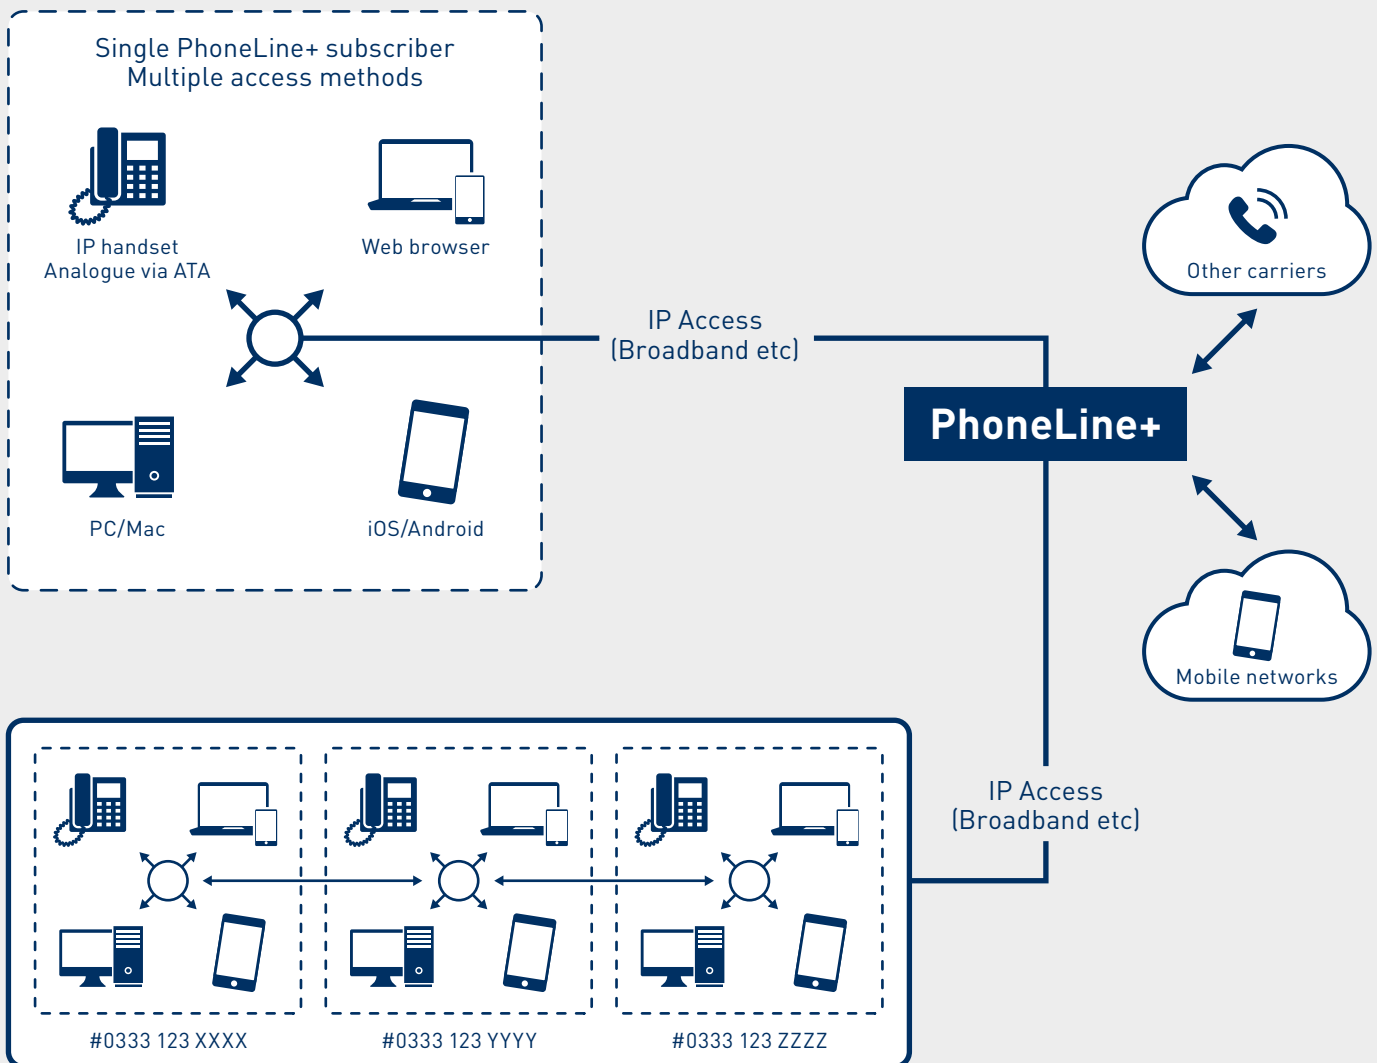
Single PhoneLine+ subscriber
Multiple access methods

IP handset
Analogue via ATA

Web browser

PC/Mac

iOS/Android

IP Access
(Broadband etc)

Other carriers

PhoneLine+

Mobile networks

IP Access
(Broadband etc)

#0333 123 XXXX

#0333 123 YYYY

#0333 123 ZZZZ